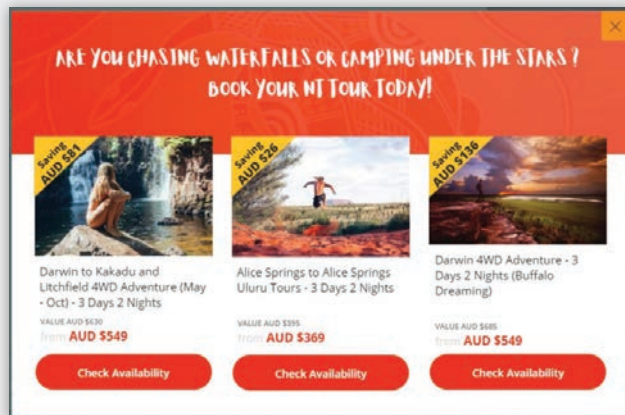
ARE YOU CHASING WATERFALLS OR CAMPING UNDER THE STARS ?
BOOK YOUR NT TOUR TODAY!

×

Saving AUD $81

Darwin to Kakadu and Litchfield 4WD Adventure (May - Oct) - 3 Days 2 Nights

VALUE AUD $630
from AUD $549

Check Availability

Saving AUD $26

Alice Springs to Alice Springs Uluru Tours - 3 Days 2 Nights

VALUE AUD $395
from AUD $369

Check Availability

Saving AUD $136

Darwin 4WD Adventure - 3 Days 2 Nights (Buffalo Dreaming)

VALUE AUD $685
from AUD $549

Check Availability